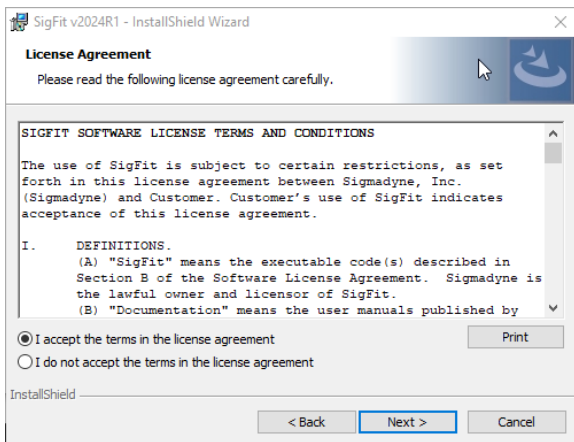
SigFit v2024R1 - InstallShield Wizard

License Agreement

Please read the following license agreement carefully.

SIGFIT SOFTWARE LICENSE TERMS AND CONDITIONS

The use of SigFit is subject to certain restrictions, as set forth in this license agreement between Sigmadyne, Inc. (Sigmadyne) and Customer. Customer's use of SigFit indicates acceptance of this license agreement.

I. DEFINITIONS.
(A) "SigFit" means the executable code(s) described in Section B of the Software License Agreement. Sigmadyne is the lawful owner and licensor of SigFit.
(B) "Documentation" means the user manuals published by

I accept the terms in the license agreement

I do not accept the terms in the license agreement

Print

InstallShield

< Back

Next >

Cancel